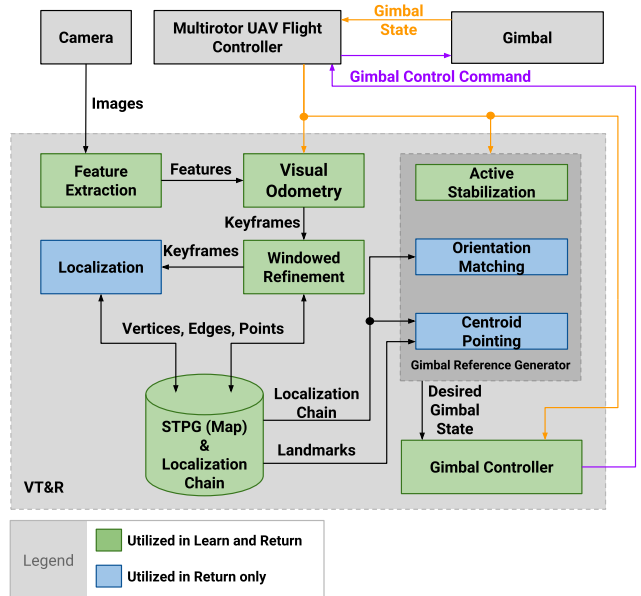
Camera

Multirotor UAV Flight Controller

Gimbal State

Gimbal

Gimbal Control Command

Images

Feature Extraction

Features

Visual Odometry

Active Stabilization

Keyframes

Localization

Keyframes

Windowed Refinement

Orientation Matching

Vertices, Edges, Points

Centroid Pointing

Gimbal Reference Generator

Localization Chain

Desired Gimbal State

STPG (Map) & Localization Chain

Landmarks

Gimbal Controller

VT&R

Legend

Utilized in Learn and Return

Utilized in Return only